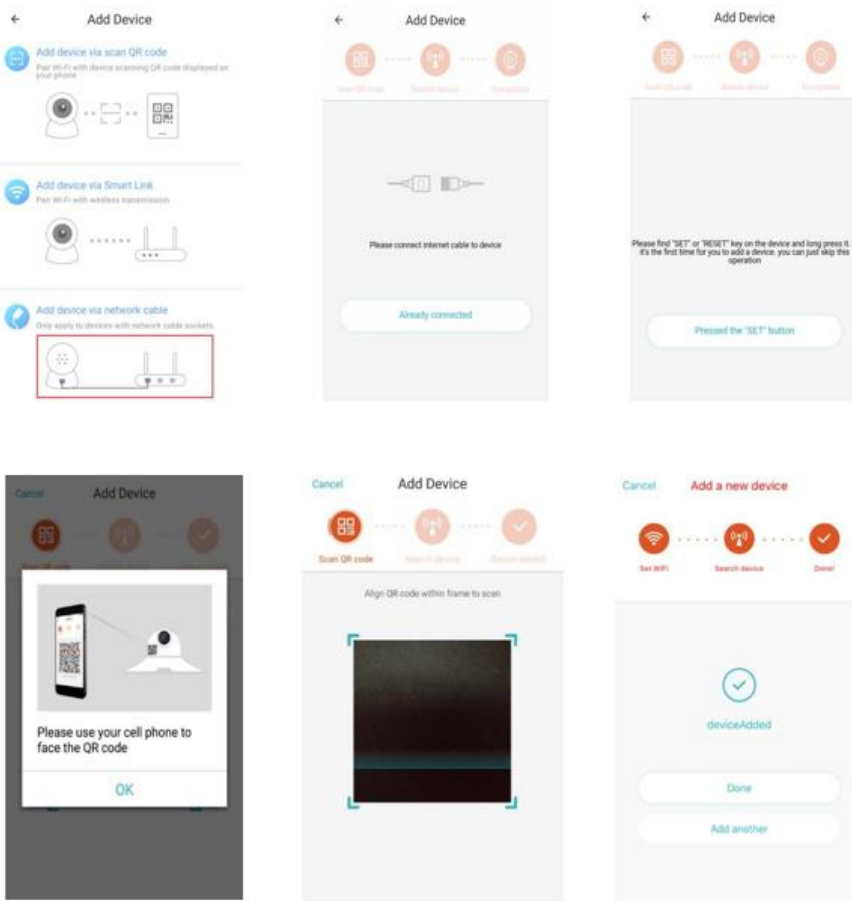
Add Device

Add device via scan QR code
Pair Wi-Fi with device scanning QR code displayed on your phone

Add device via Smart Link
Pair Wi-Fi with wireless transmission

Add device via network cable
Only apply to devices with network cable sockets

Add Device

Scan QR code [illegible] Search device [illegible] Complete

Please connect internet cable to device

Already connected

Add Device

Scan QR code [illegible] Search device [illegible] Completed

Please find "SET" or "RESET" key on the device and long press it. it's the first time for you to add a device, you can just skip this operation

Pressed the "SET" button

Cancel Add Device

Scan QR code

Please use your cell phone to face the QR code

OK

Cancel Add Device

Scan QR code Search device Device added

Align QR code within frame to scan

Cancel Add a new device

Set WiFi Search device Done!

deviceAdded

Done

Add another